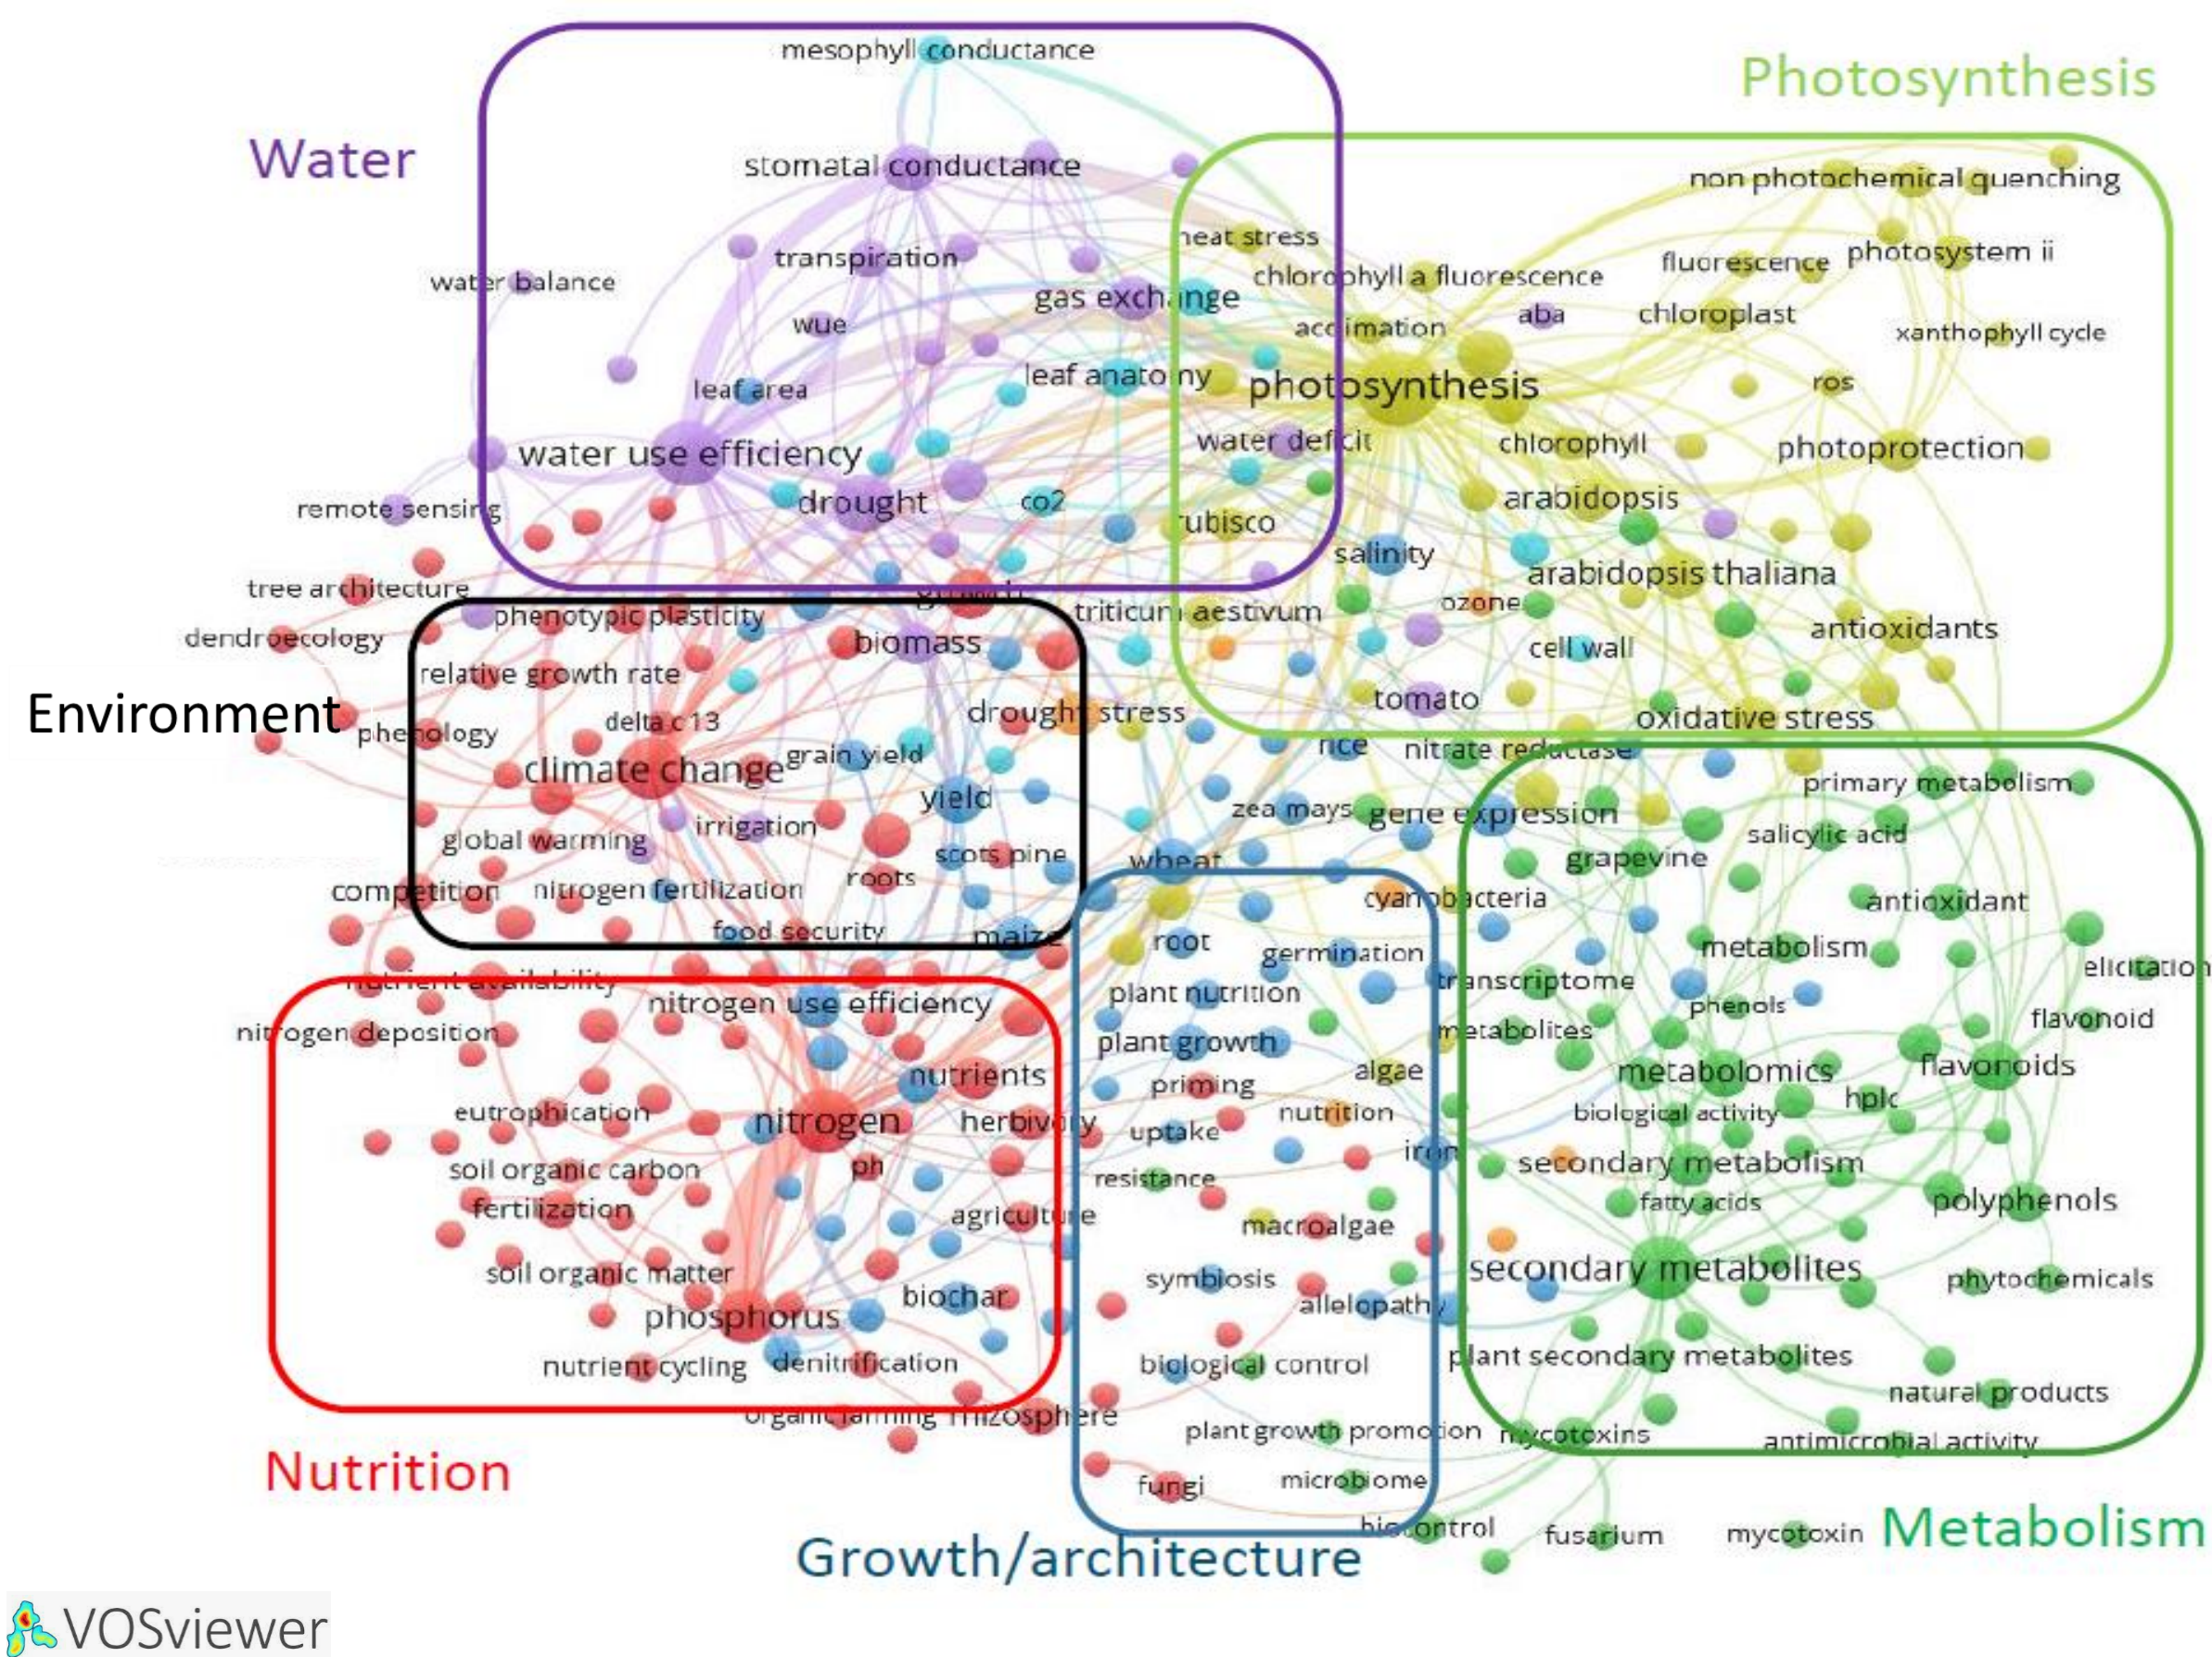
mesophyll conductance

Photosynthesis

Water

stomatal conductance

non photochemical quenching

heat stress

transpiration

fluorescence

photosystem ii

water balance

chlorophyll a fluorescence

gas exchange

aba

chloroplast

wue

acclimation

xanthophyll cycle

leaf area

leaf anatomy

photosynthesis

ros

water use efficiency

water deficit

chlorophyll

photoprotection

drought

co2

arabidopsis

remote sensing

rubisco

salinity

arabidopsis thaliana

tree architecture

growth

phenotypic plasticity

triticum aestivum

ozone

antioxidants

dendroecology

biomass

cell wall

relative growth rate

tomato

Environment

drought stress

phenology

delta c 13

oxidative stress

grain yield

rice

nitrate reductase

climate change

yield

primary metabolism

irrigation

zea mays

gene expression

salicylic acid

global warming

scots pine

wheat

grapevine

competition

nitrogen fertilization

roots

cyanobacteria

antioxidant

food security

maize

root

germination

metabolism

elicitation

nutrient availability

transcriptome

nitrogen use efficiency

plant nutrition

phenols

flavonoid

nitrogen deposition

metabolites

plant growth

nutrients

algae

metabolomics

flavonoids

priming

eutrophication

nitrogen

herbivory

nutrition

biological activity

hplc

uptake

iron

soil organic carbon

ph

resistance

secondary metabolism

fertilization

fatty acids

polyphenols

agriculture

macroalgae

soil organic matter

secondary metabolites

symbiosis

phytochemicals

biochar

allelopathy

phosphorus

nutrient cycling

denitrification

biological control

plant secondary metabolites

natural products

organic farming

rhizosphere

plant growth promotion

mycotoxins

antimicrobial activity

Nutrition

fungi

microbiome

biocontrol

fusarium

mycotoxin

Metabolism

Growth/architecture

VOSviewer